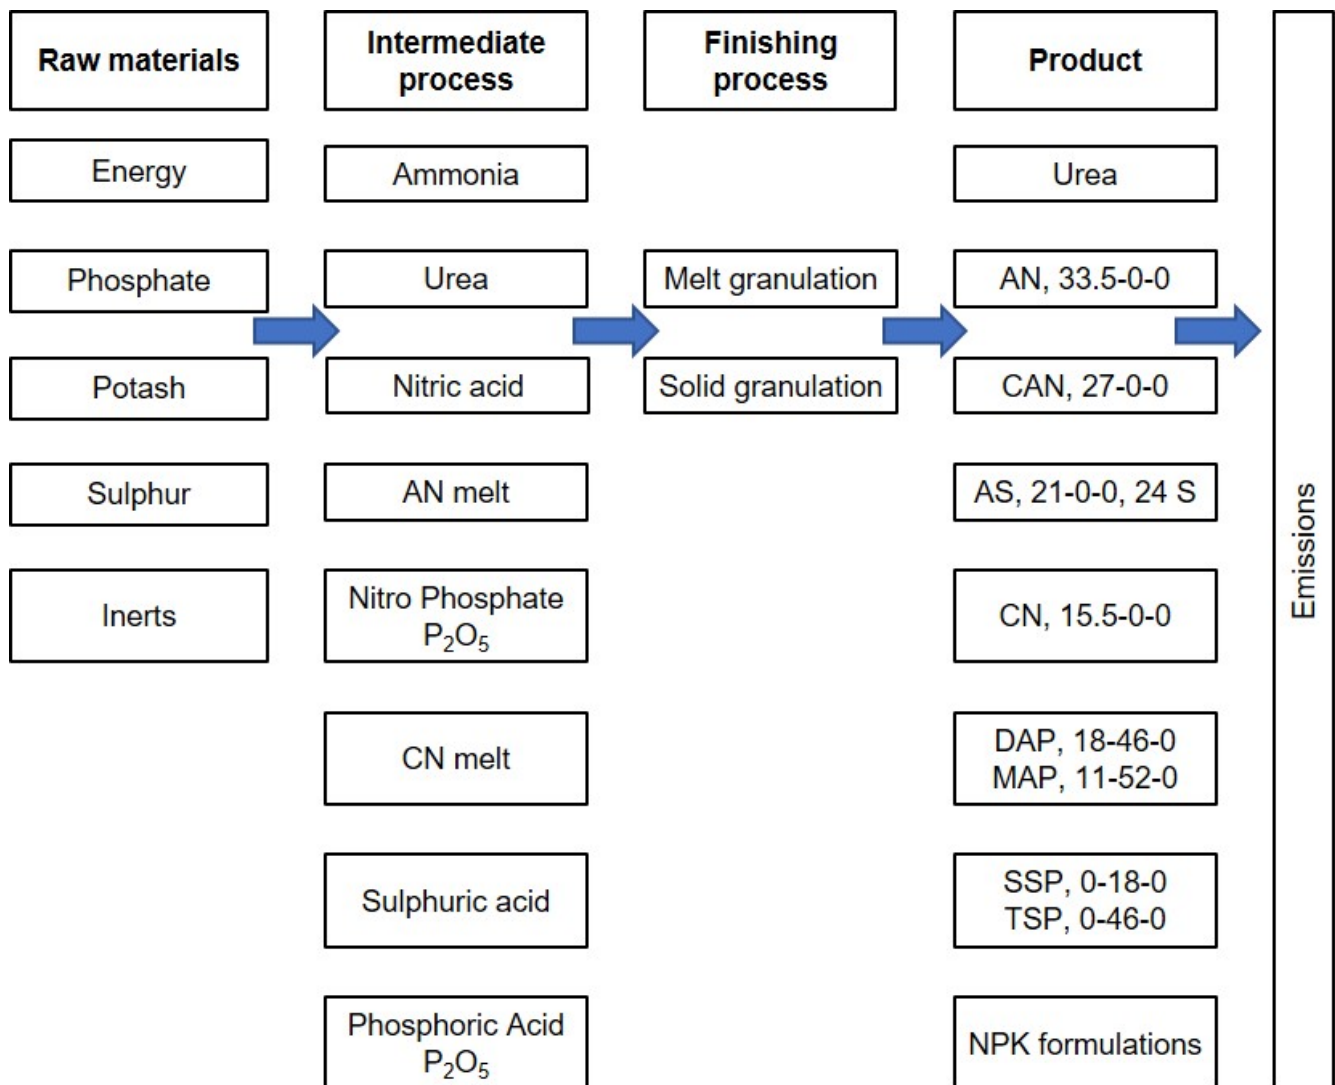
Raw materials

Intermediate process

Finishing process

Product

Emissions

Energy

Phosphate

Potash

Sulphur

Inerts

Ammonia

Urea

Nitric acid

AN melt

Nitro Phosphate $P_2O_5$

CN melt

Sulphuric acid

Phosphoric Acid $P_2O_5$

Melt granulation

Solid granulation

Urea

AN, 33.5-0-0

CAN, 27-0-0

AS, 21-0-0, 24 S

CN, 15.5-0-0

DAP, 18-46-0
MAP, 11-52-0

SSP, 0-18-0
TSP, 0-46-0

NPK formulations